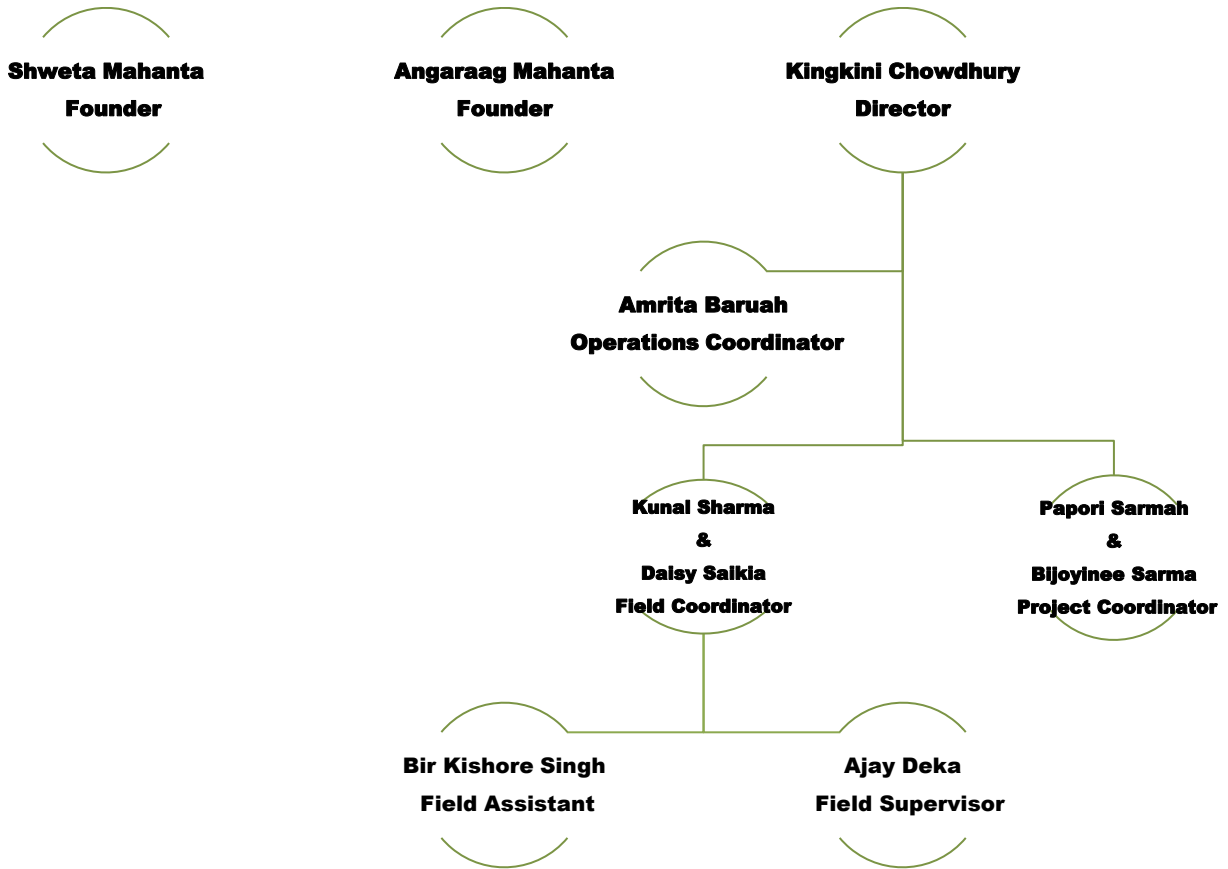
Shweta Mahanta
Founder

Angaraag Mahanta
Founder

Kingkini Chowdhury
Director

Amrita Baruah
Operations Coordinator

Kunal Sharma
&
Daisy Saikia
Field Coordinator

Papori Sarmah
&
Bijoyinee Sarma
Project Coordinator

Bir Kishore Singh
Field Assistant

Ajay Deka
Field Supervisor